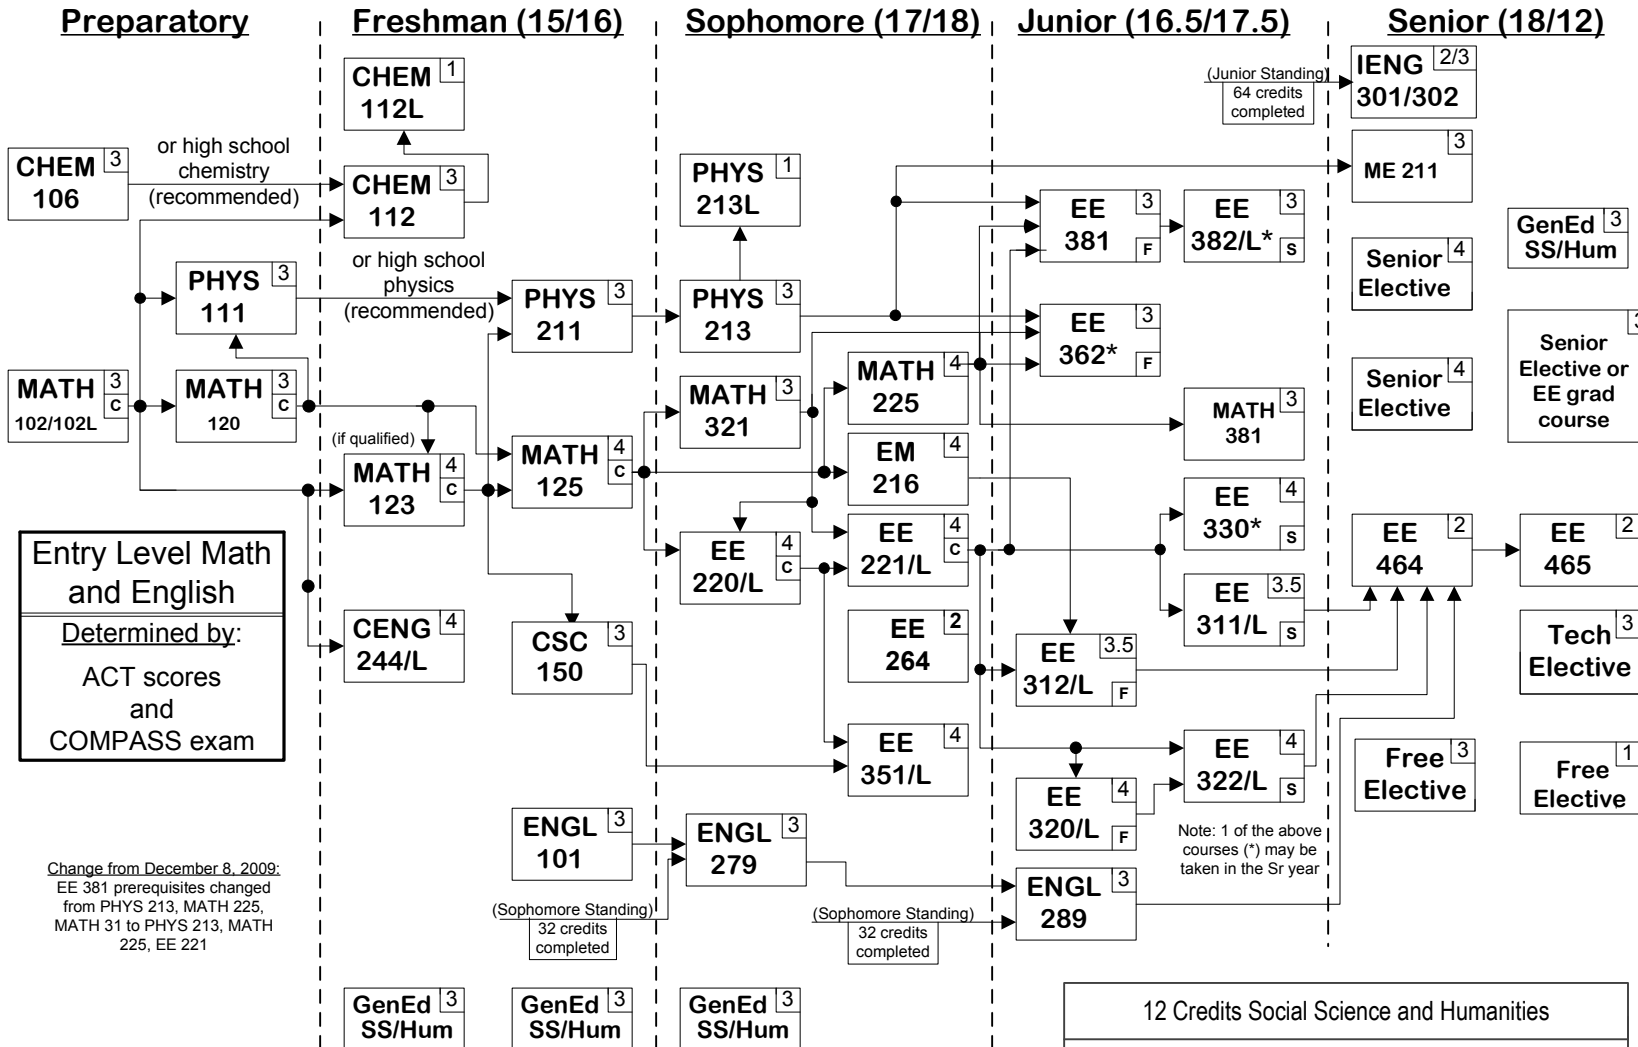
Preparatory

Freshman (15/16)

Sophomore (17/18)

Junior (16.5/17.5)

Senior (18/12)

CHEM 106 3

or high school chemistry (recommended)

MATH 102/102L 3 C

PHYS 111 3

MATH 120 3 C

or high school physics (recommended)

Entry Level Math and English

Determined by:

ACT scores and COMPASS exam

Change from December 8, 2009: EE 381 prerequisites changed from PHYS 213, MATH 225, MATH 31 to PHYS 213, MATH 225, EE 221

CHEM 112L 1

CHEM 112 3

(if qualified)

MATH 123 4 C

CENG 244/L 4

GenEd SS/Hum 3

PHYS 211 3

MATH 125 4 C

CSC 150 3

ENGL 101 3

(Sophomore Standing) 32 credits completed

GenEd SS/Hum 3

PHYS 213L 1

PHYS 213 3

MATH 321 3

EE 220/L 4 C

ENGL 279 3

(Sophomore Standing) 32 credits completed

GenEd SS/Hum 3

MATH 225 4

EM 216 4

EE 221/L 4 C

EE 264 2

EE 351/L 4

EE 381 3 F

EE 362* 3 F

EE 312/L 3.5 F

EE 320/L 4 F

ENGL 289 3

(Junior Standing) 64 credits completed

EE 382/L* 3 S

MATH 381 3

EE 330* 4 S

EE 311/L 3.5 S

EE 322/L 4 S

Note: 1 of the above courses (*) may be taken in the Sr year

IENG 301/302 2/3

ME 211 3

Senior Elective 4

Senior Elective 4

EE 464 2

Free Elective 3

GenEd SS/Hum 3

Senior Elective or EE grad course 3

EE 465 2

Tech Elective 3

Free Elective 1

12 Credits Social Science and Humanities